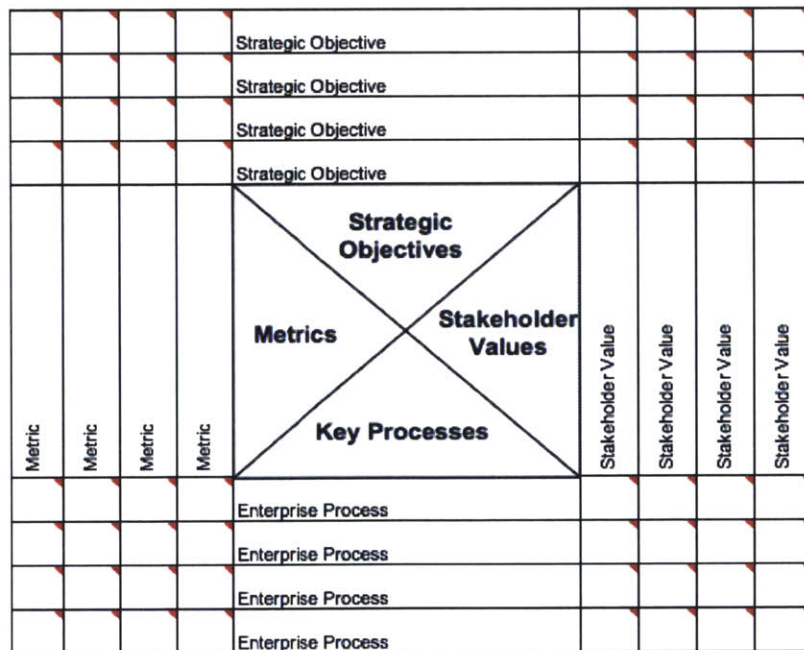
Strategic Objective
Strategic Objective
Strategic Objective
Strategic Objective

Metric
Metric
Metric
Metric

Strategic Objectives

Metrics

Stakeholder Values

Key Processes

Stakeholder Value
Stakeholder Value
Stakeholder Value
Stakeholder Value

Enterprise Process
Enterprise Process
Enterprise Process
Enterprise Process